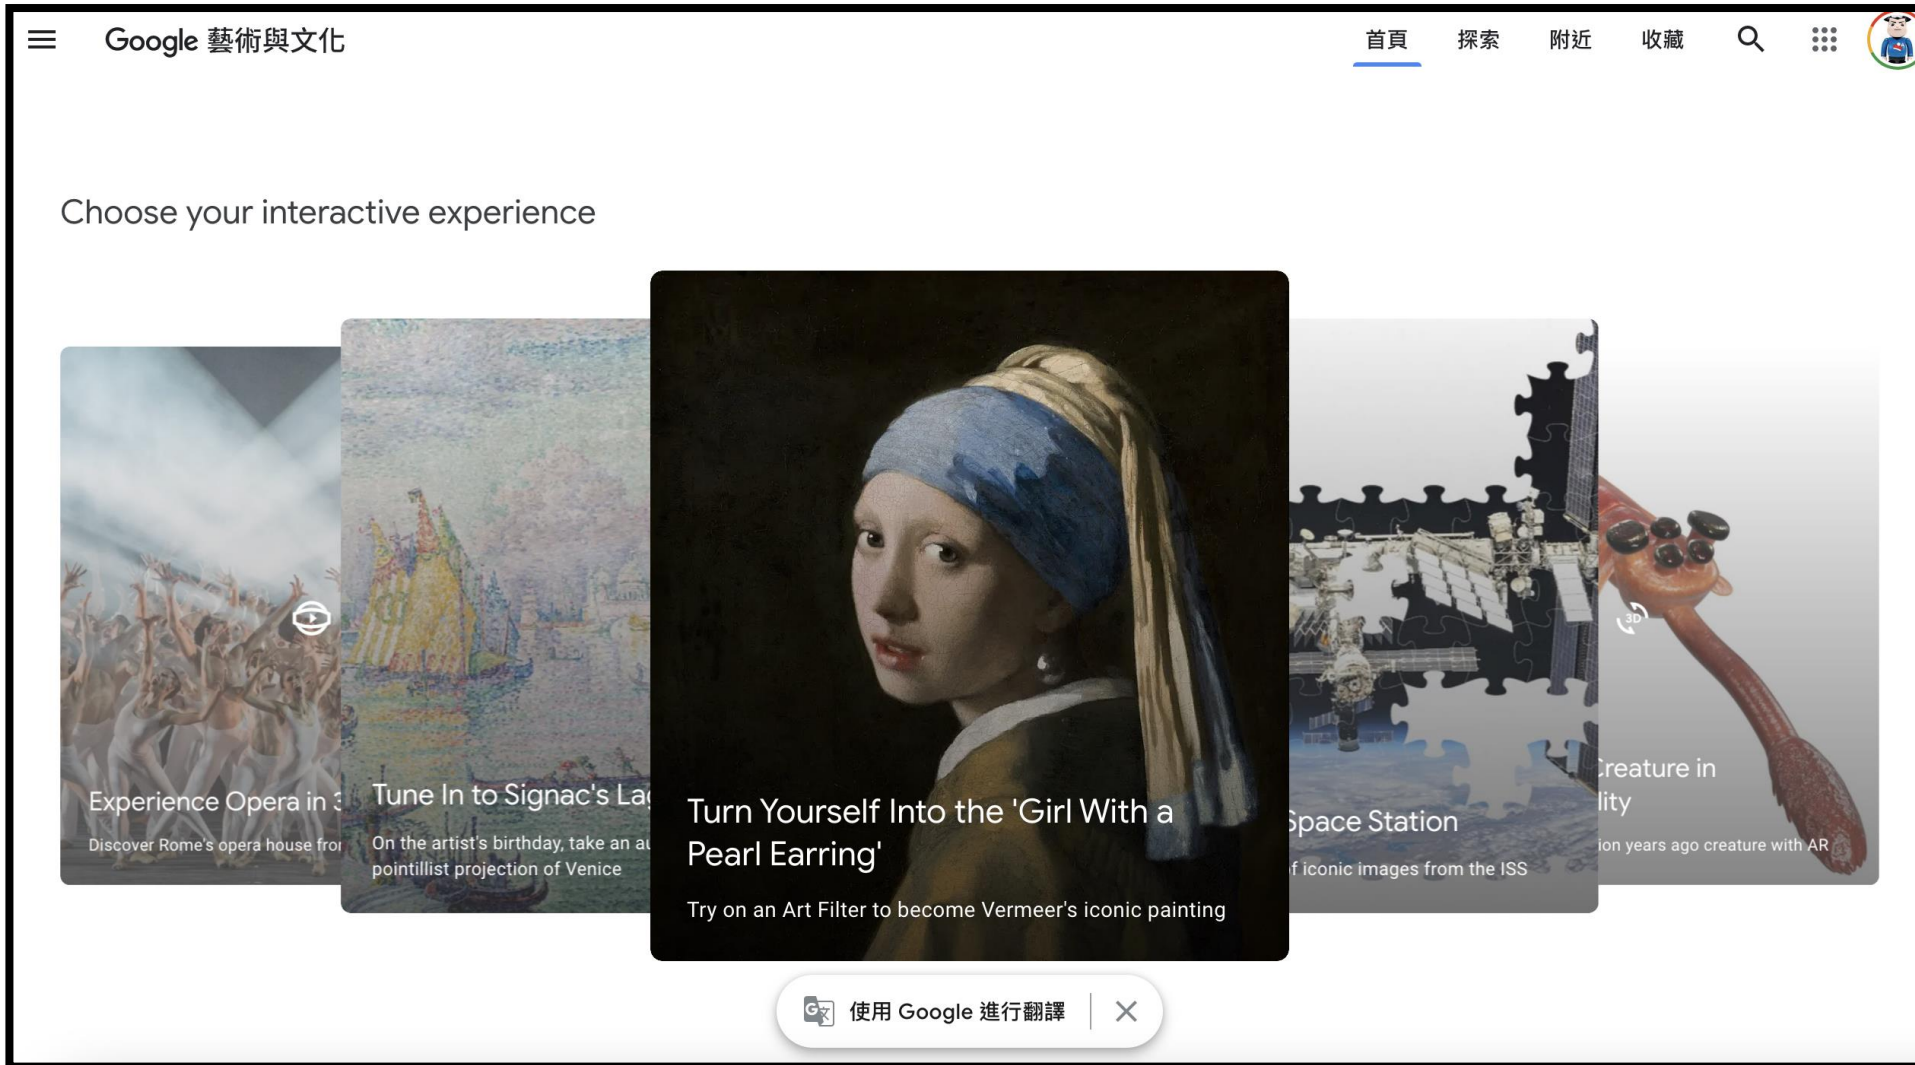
Google 藝術與文化

首頁 探索 附近 收藏

Choose your interactive experience

Experience Opera in 3

Discover Rome's opera house fro

Tune In to Signac's La

On the artist's birthday, take an a pointillist projection of Venice

Turn Yourself Into the 'Girl With a Pearl Earring'

Try on an Art Filter to become Vermeer's iconic painting

Space Station

f iconic images from the ISS

reature in lity

ion years ago creature with AR

3D

使用 Google 進行翻譯